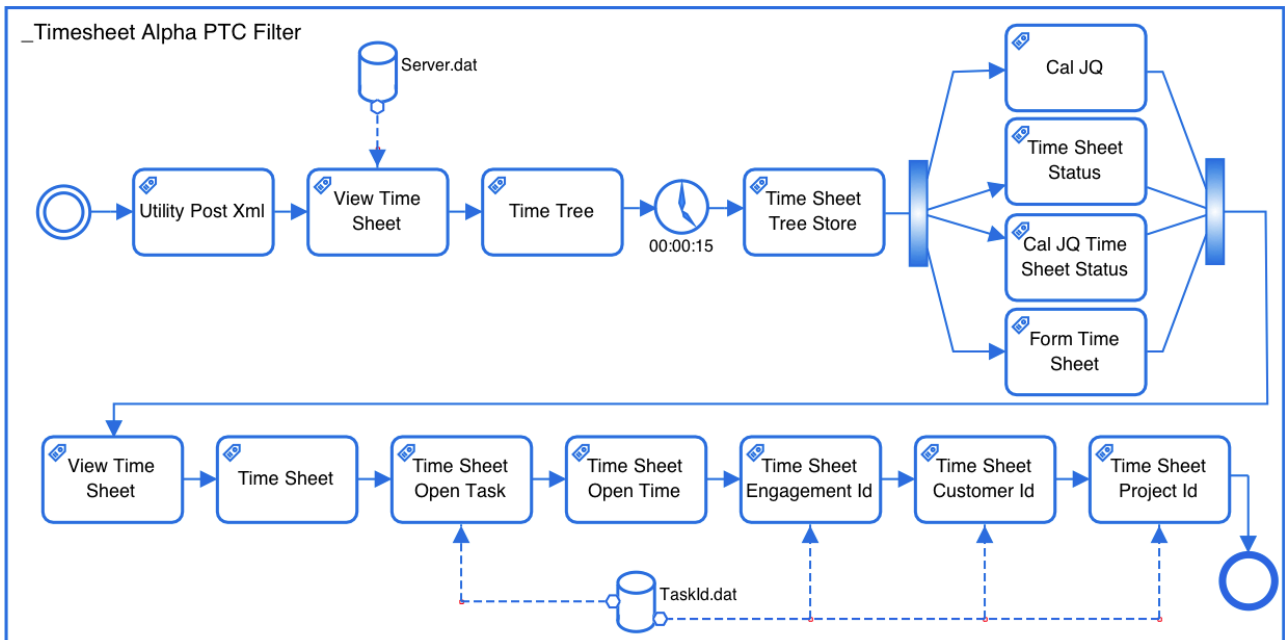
_Timesheet Alpha PTC Filter

Server.dat

Utility Post Xml

View Time Sheet

Time Tree

00:00:15

Time Sheet Tree Store

Cal JQ

Time Sheet Status

Cal JQ Time Sheet Status

Form Time Sheet

View Time Sheet

Time Sheet

Time Sheet Open Task

Time Sheet Open Time

Time Sheet Engagement Id

Time Sheet Customer Id

Time Sheet Project Id

TaskId.dat